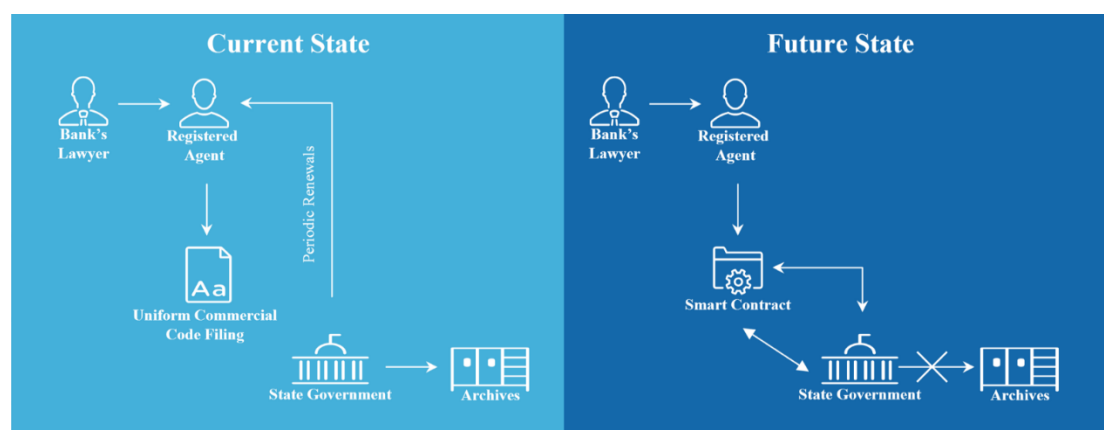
Current State

Bank's Lawyer

Registered Agent

Periodic Renewals

Aa

Uniform Commercial Code Filing

State Government

Archives

Future State

Bank's Lawyer

Registered Agent

Smart Contract

State Government

Archives